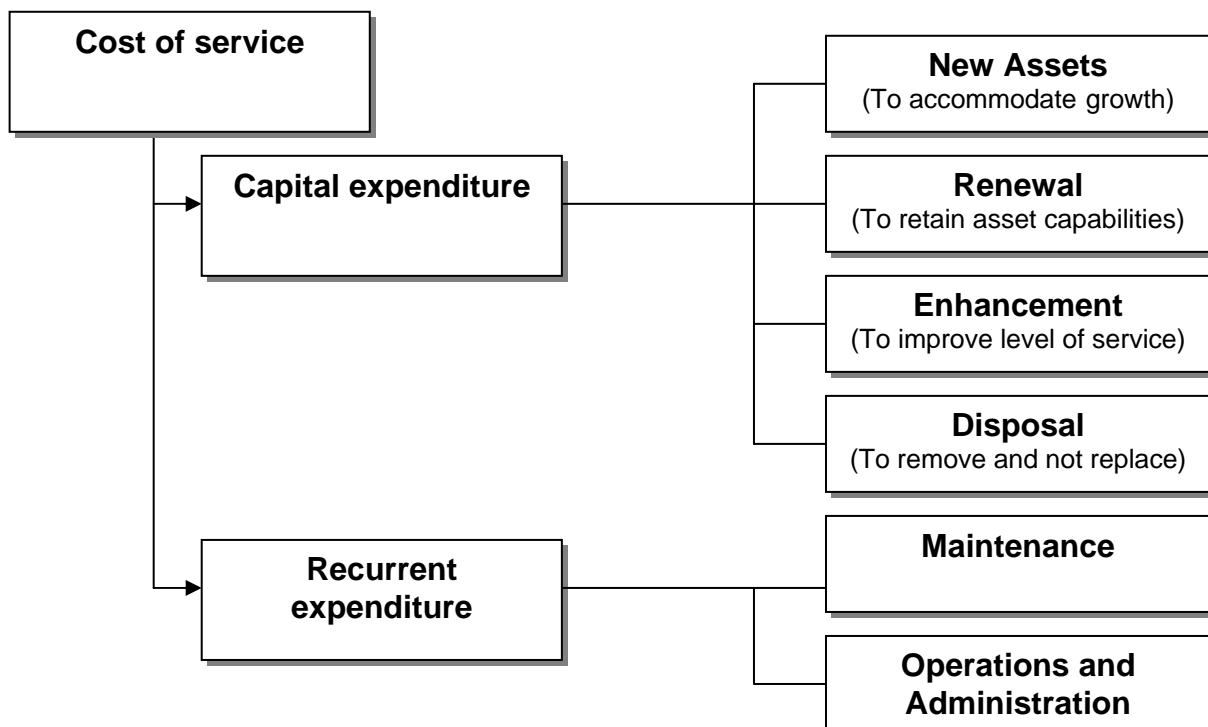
Cost of service

Capital expenditure

New Assets
(To accommodate growth)

Renewal
(To retain asset capabilities)

Enhancement
(To improve level of service)

Disposal
(To remove and not replace)

Recurrent expenditure

Maintenance

Operations and Administration